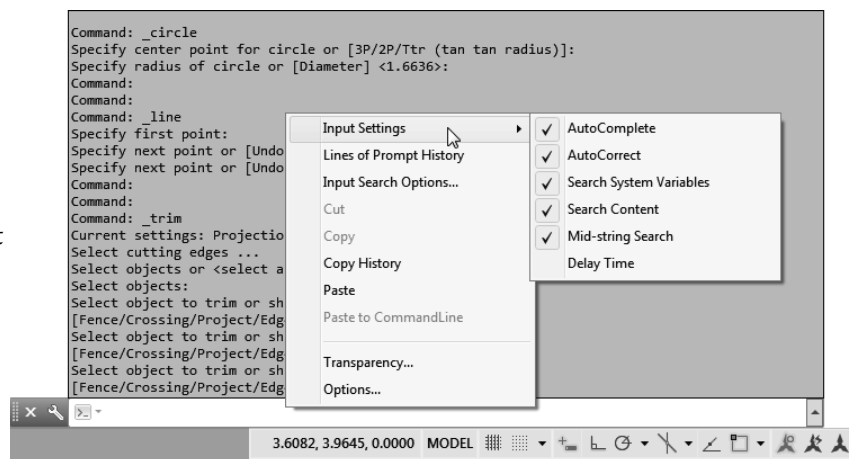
Command: _circle
Specify center point for circle or [3P/2P/Ttr (tan tan radius)]:
Specify radius of circle or [Diameter] <1.6636>:
Command:
Command:
Command: _line
Specify first point:
Specify next point or [Undo
Specify next point or [Undo
Command:
Command:
Command: _trim
Current settings: Projectio
Select cutting edges ...
Select objects or <select a
Select objects:
Select object to trim or sh
[Fence/Crossing/Project/Edg
Select object to trim or sh
[Fence/Crossing/Project/Edg
Select object to trim or sh
[Fence/Crossing/Project/Edg

Input Settings
Lines of Prompt History
Input Search Options...
Cut
Copy
Copy History
Paste
Paste to CommandLine
Transparency...
Options...

✓ AutoComplete
✓ AutoCorrect
✓ Search System Variables
✓ Search Content
✓ Mid-string Search
Delay Time

3.6082, 3.9645, 0.0000 MODEL